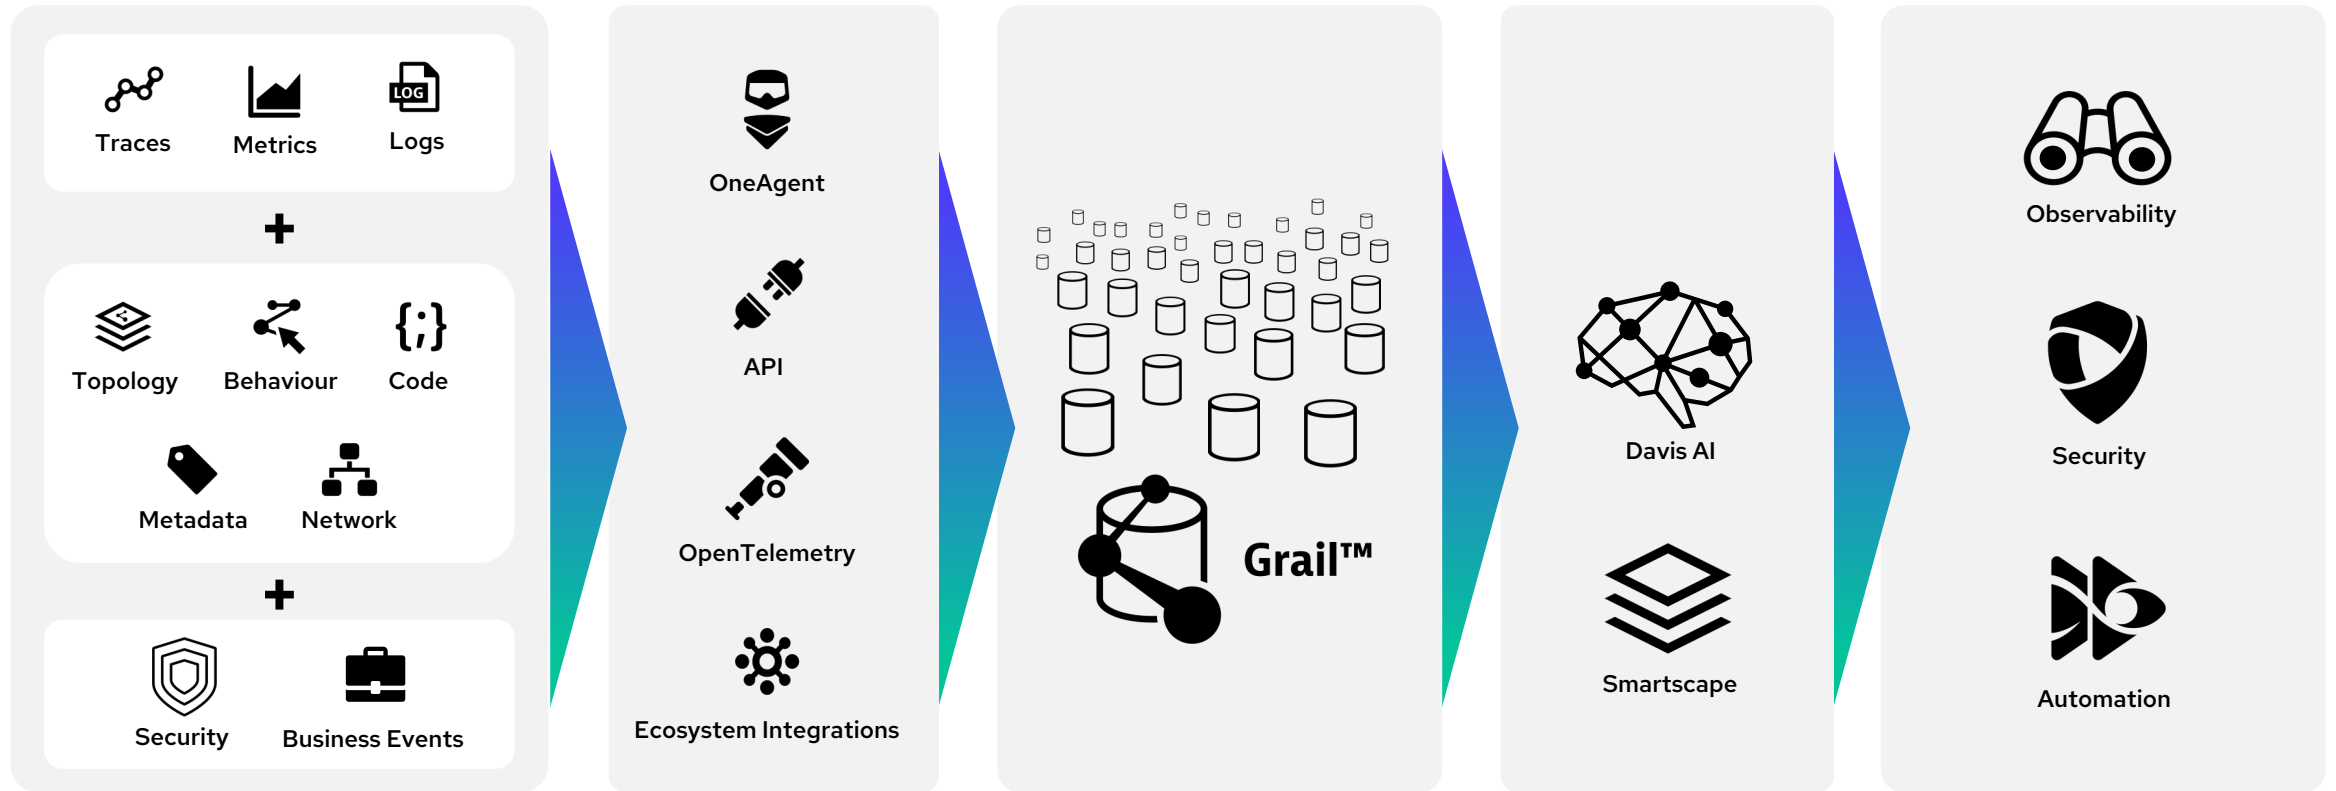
Traces
Metrics
LOG
Logs
+
Topology
Behaviour
Code
Metadata
Network
+
Security
Business Events

OneAgent
API
OpenTelemetry
Ecosystem Integrations

Grail™

Davis AI
Smartscape

Observability
Security
Automation